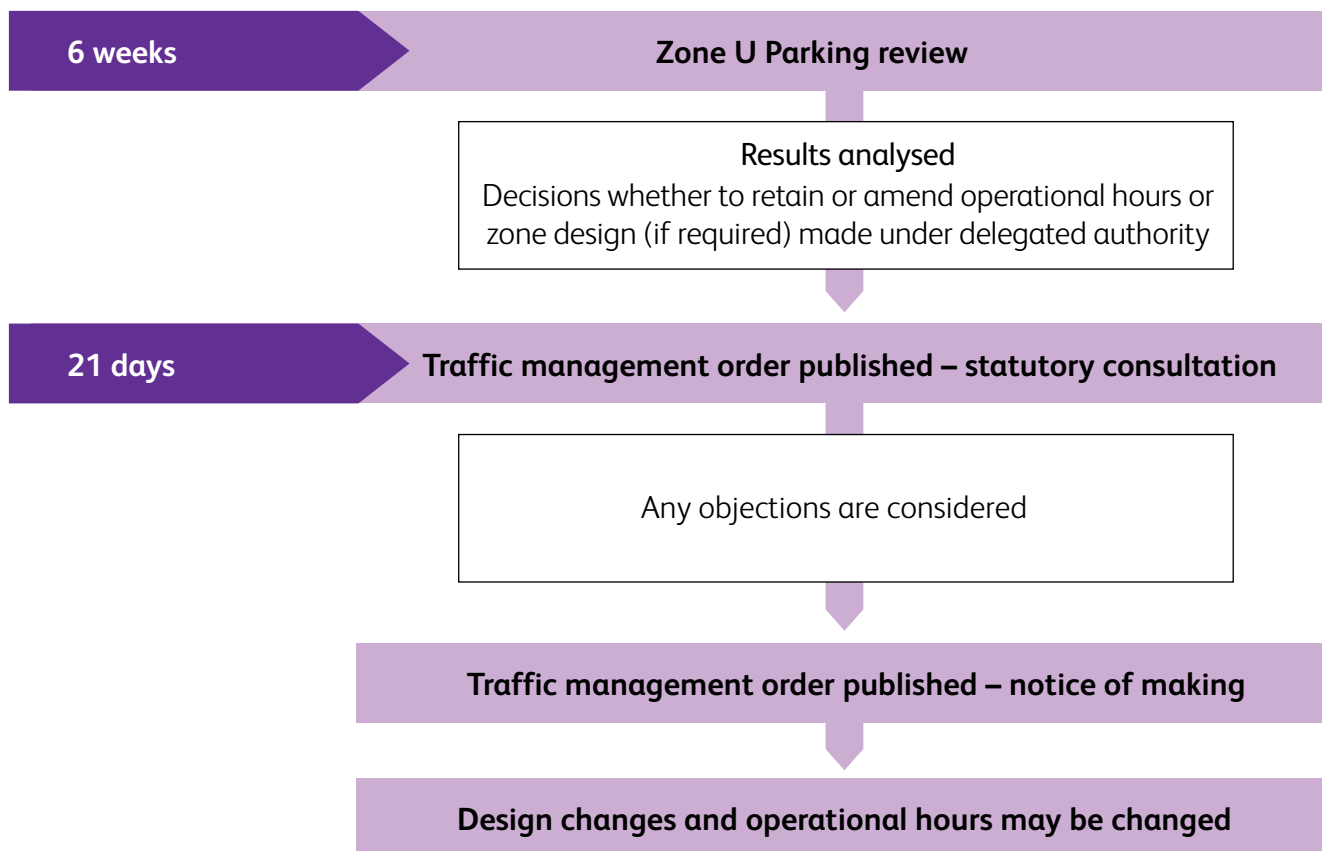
6 weeks

Zone U Parking review

Results analysed
Decisions whether to retain or amend operational hours or zone design (if required) made under delegated authority

21 days

Traffic management order published – statutory consultation

Any objections are considered

Traffic management order published – notice of making

Design changes and operational hours may be changed